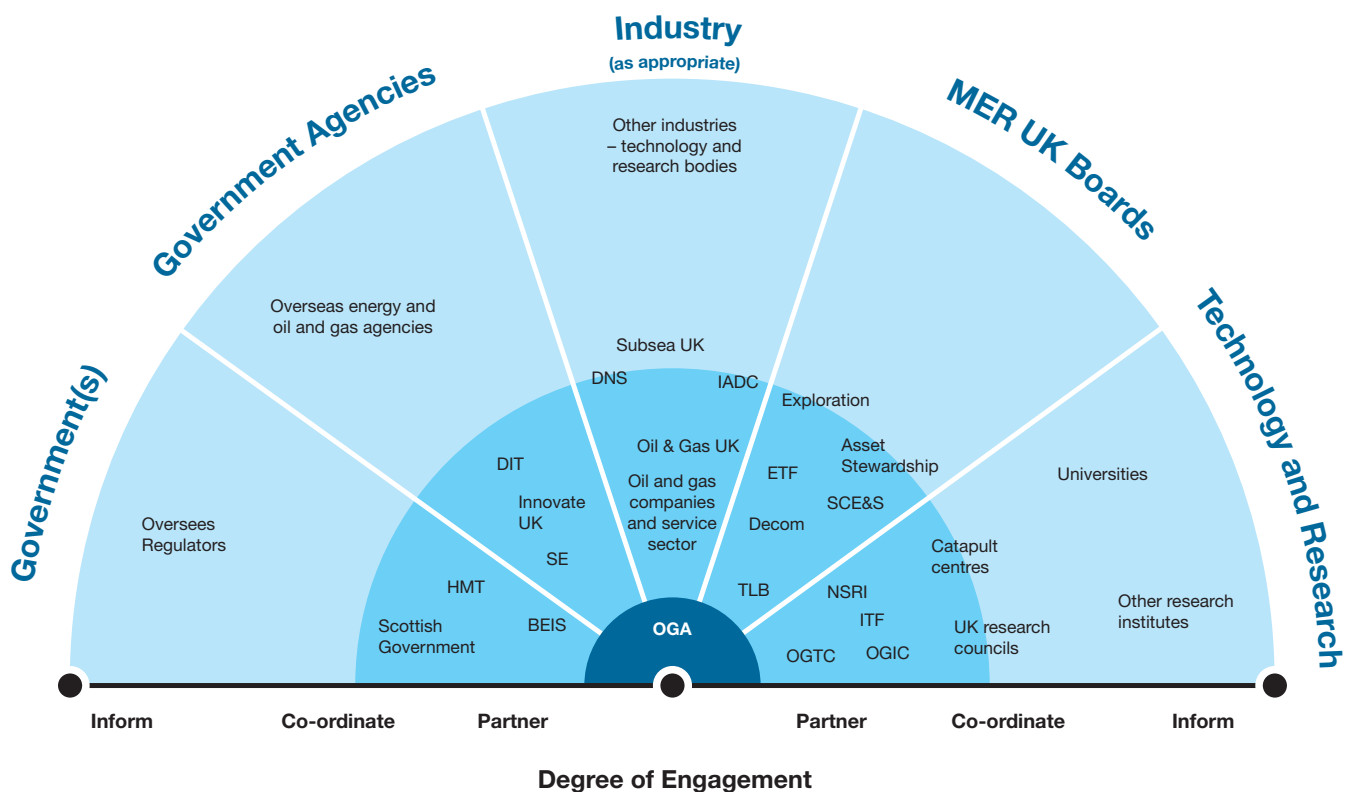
Industry
(as appropriate)

Government Agencies

MER UK Boards

Government(s)

Technology and Research

Other industries – technology and research bodies

Overseas energy and oil and gas agencies

Subsea UK

DNS

IADC

Exploration

Oil & Gas UK

Asset Stewardship

DIT

Oil and gas companies and service sector

ETF

Universities

Innovate UK

SCE&S

Oversees Regulators

Decom

SE

Catapult centres

HMT

TLB

NSRI

Other research institutes

Scottish Government

BEIS

OGA

ITF

UK research councils

OGTC

OGIC

Inform

Co-ordinate

Partner

Partner

Co-ordinate

Inform

Degree of Engagement